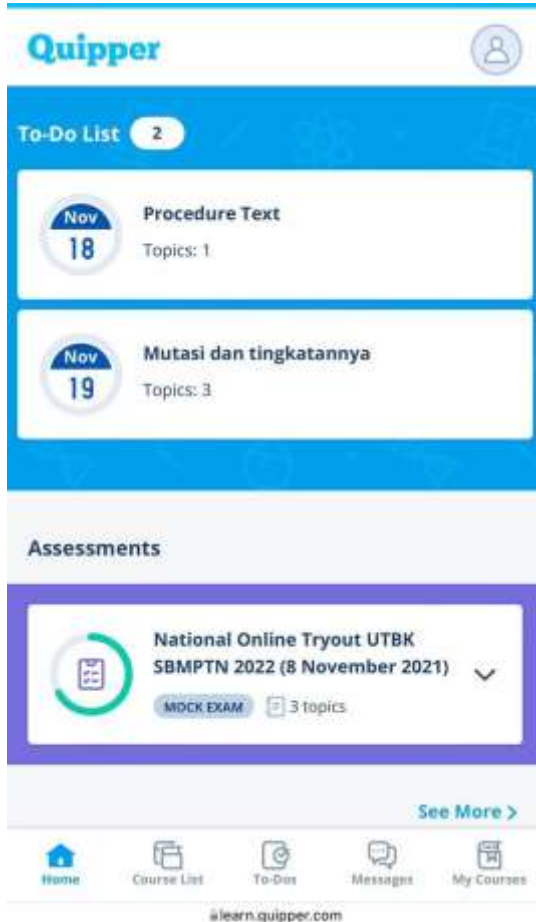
Quipper

To-Do List 2

Nov
18
Procedure Text
Topics: 1

Nov
19
Mutasi dan tingkatannya
Topics: 3

Assessments

National Online Tryout UTBK SBMPTN 2022 (8 November 2021)
MOCK EXAM 3 topics

See More >

Home
Course List
To-Dos
Messages
My Courses

learn.quipper.com